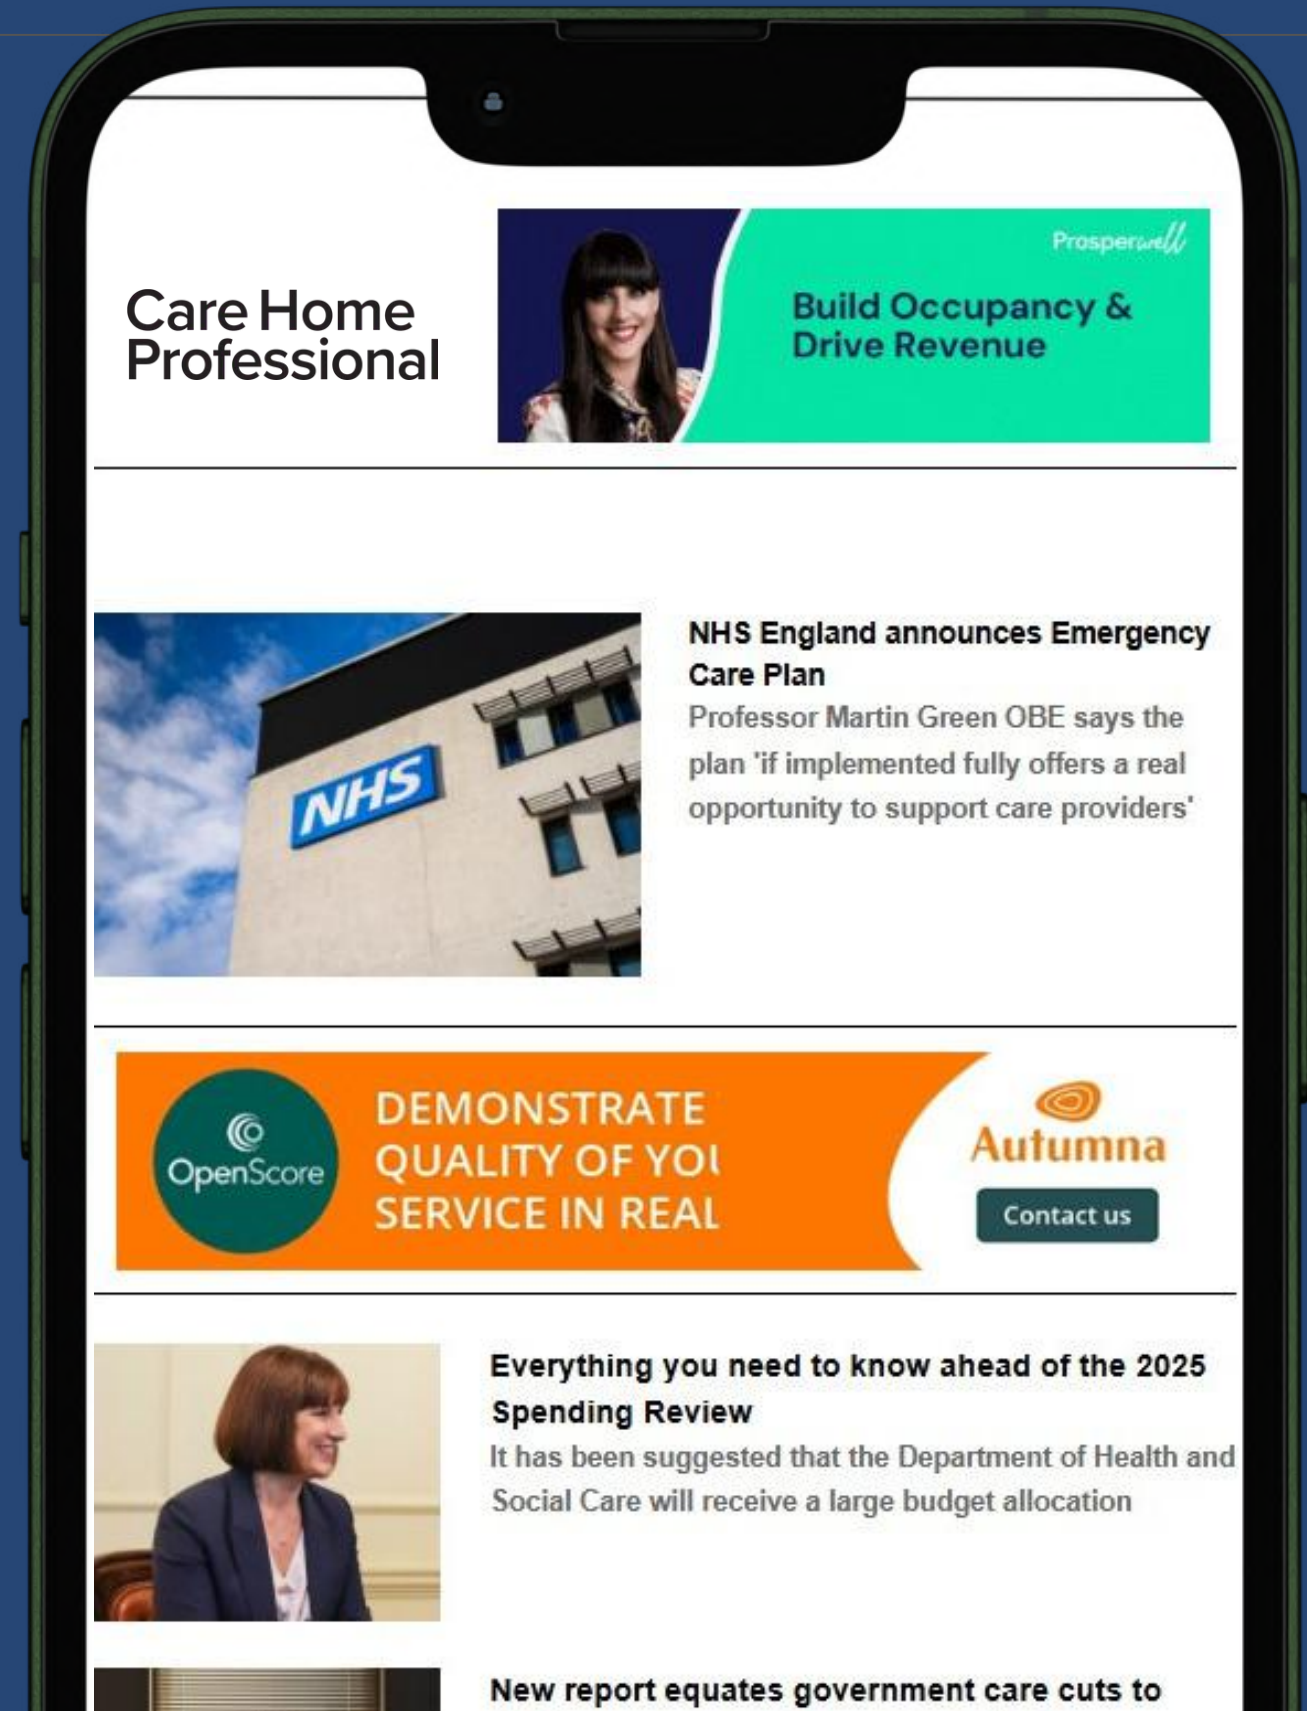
Care Home Professional

Prosperwell

Build Occupancy & Drive Revenue

NHS

NHS England announces Emergency Care Plan

Professor Martin Green OBE says the plan 'if implemented fully offers a real opportunity to support care providers'

OpenScore

DEMONSTRATE QUALITY OF YOI SERVICE IN REAL

Autumna

Contact us

Everything you need to know ahead of the 2025 Spending Review

It has been suggested that the Department of Health and Social Care will receive a large budget allocation

New report equates government care cuts to